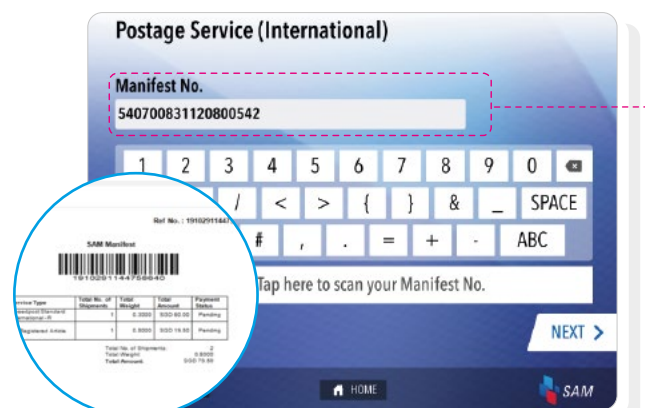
Postage Service (International)

Manifest No.

540700831120800542

1 2 3 4 5 6 7 8 9 0

/ < > { } & _ SPACE

# , . = + - ABC

Tap here to scan your Manifest No.

NEXT >

HOME

SAM

Ref No. : 1910291144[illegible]

SAM Manifest

19102911447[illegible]

| Service Type | Total No. of Shipments | Total Weight | Total Amount | Payment Status |
|---|---|---|---|---|
| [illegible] Standard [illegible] | 1 | 0.3000 | SGD 60.00 | Pending |
| Registered Article | 1 | 0.5000 | SGD 19.50 | Pending |

Total No. of Shipments: 2
Total Weight: 0.8000
Total Amount: SGD 79.50